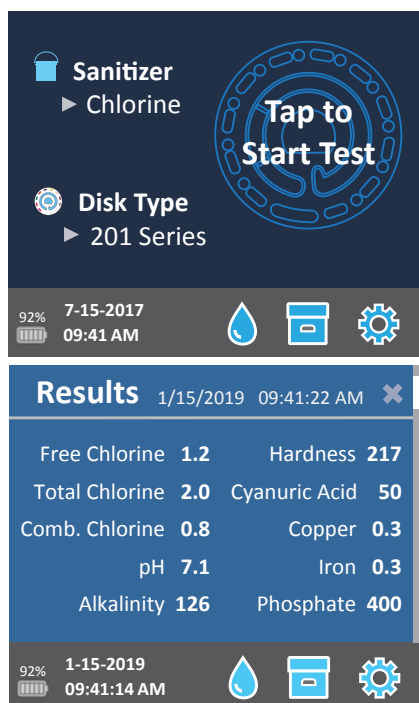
Sanitizer
▶ Chlorine

Tap to Start Test

Disk Type
▶ 201 Series

92%
7-15-2017
09:41 AM

Results 1/15/2019 09:41:22 AM ✖

| | | | |
|---|---|---|---|
| Free Chlorine | 1.2 | Hardness | 217 |
| Total Chlorine | 2.0 | Cyanuric Acid | 50 |
| Comb. Chlorine | 0.8 | Copper | 0.3 |
| pH | 7.1 | Iron | 0.3 |
| Alkalinity | 126 | Phosphate | 400 |

92%
1-15-2019
09:41:14 AM